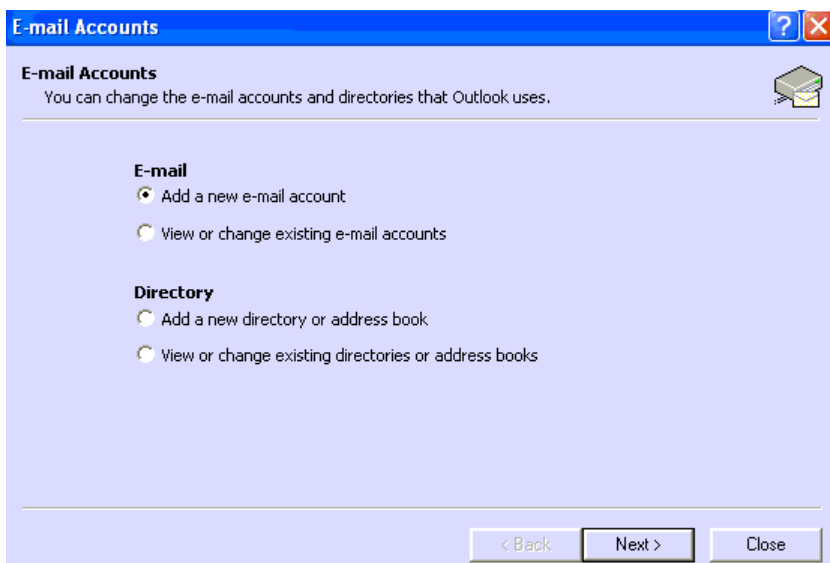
E-mail Accounts

E-mail Accounts
You can change the e-mail accounts and directories that Outlook uses.

E-mail
Add a new e-mail account
View or change existing e-mail accounts

Directory
Add a new directory or address book
View or change existing directories or address books

< Back Next > Close